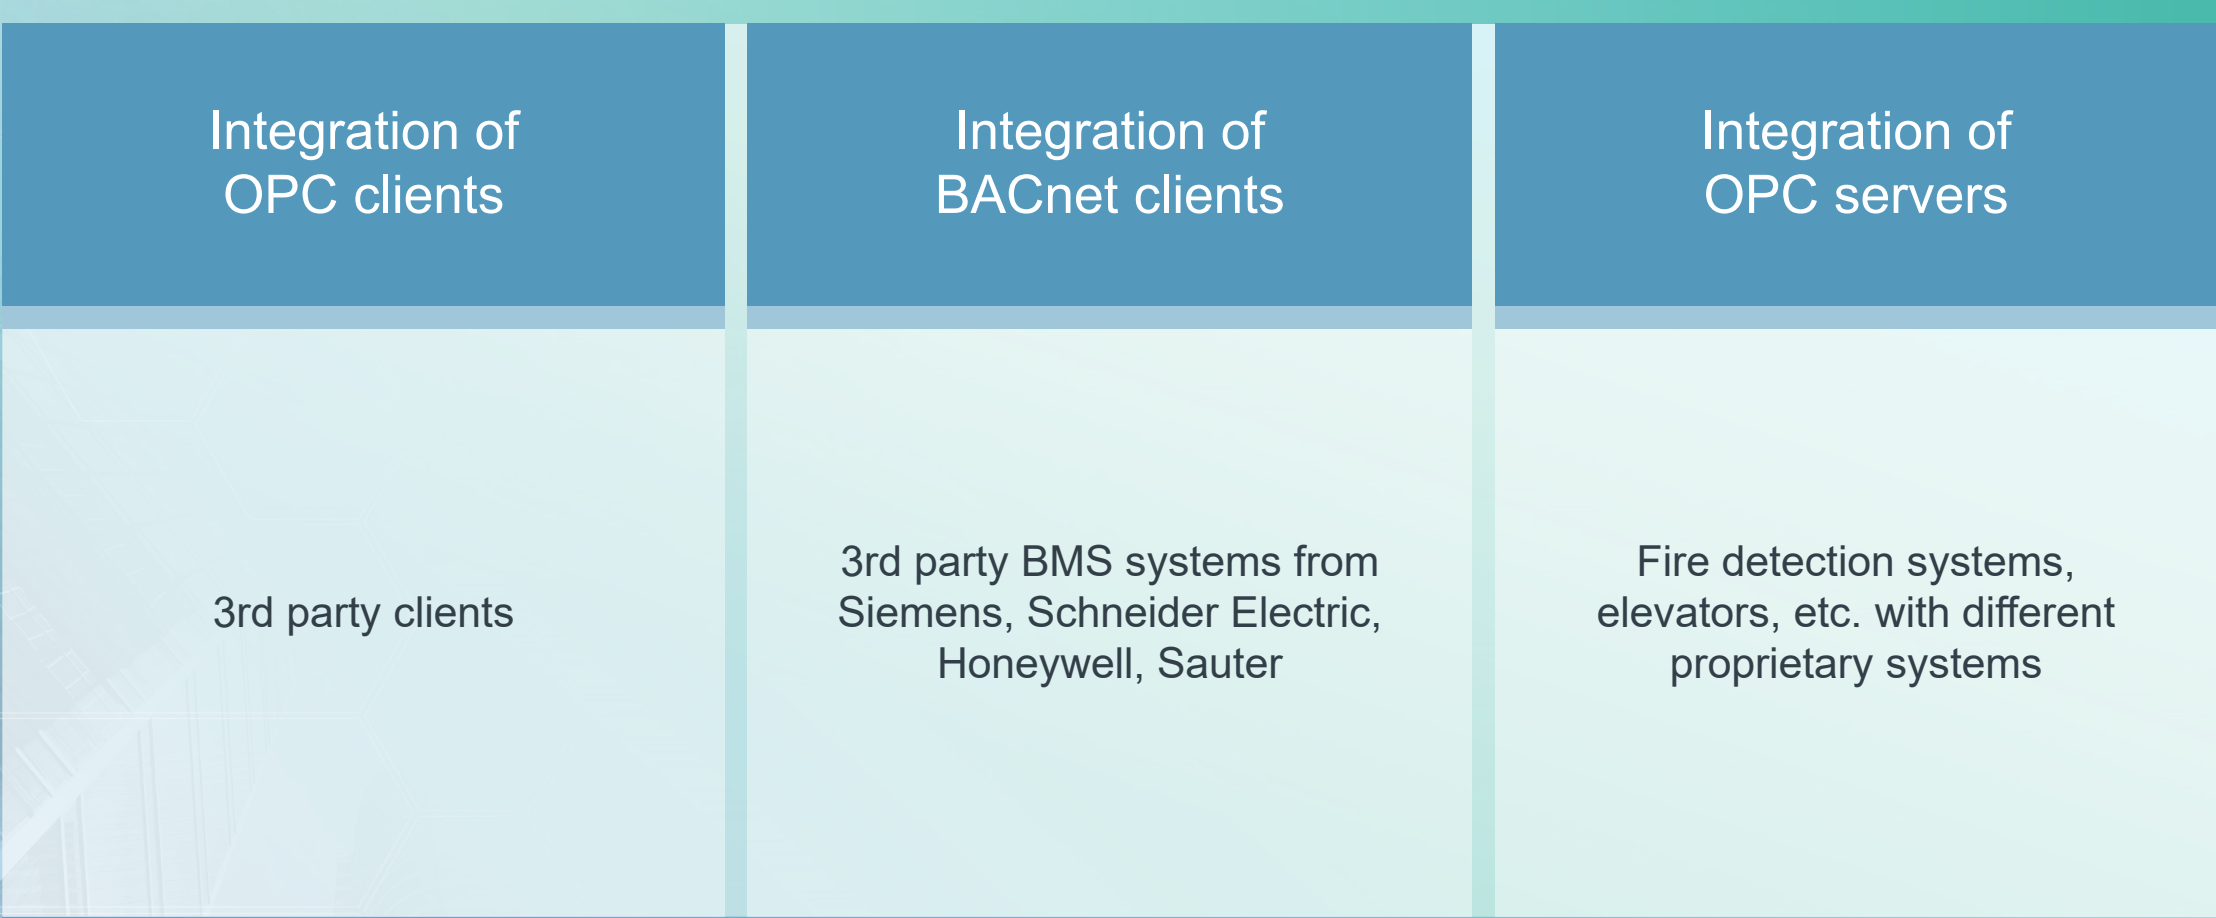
Integration of OPC clients

3rd party clients

Integration of BACnet clients

3rd party BMS systems from Siemens, Schneider Electric, Honeywell, Sauter

Integration of OPC servers

Fire detection systems, elevators, etc. with different proprietary systems